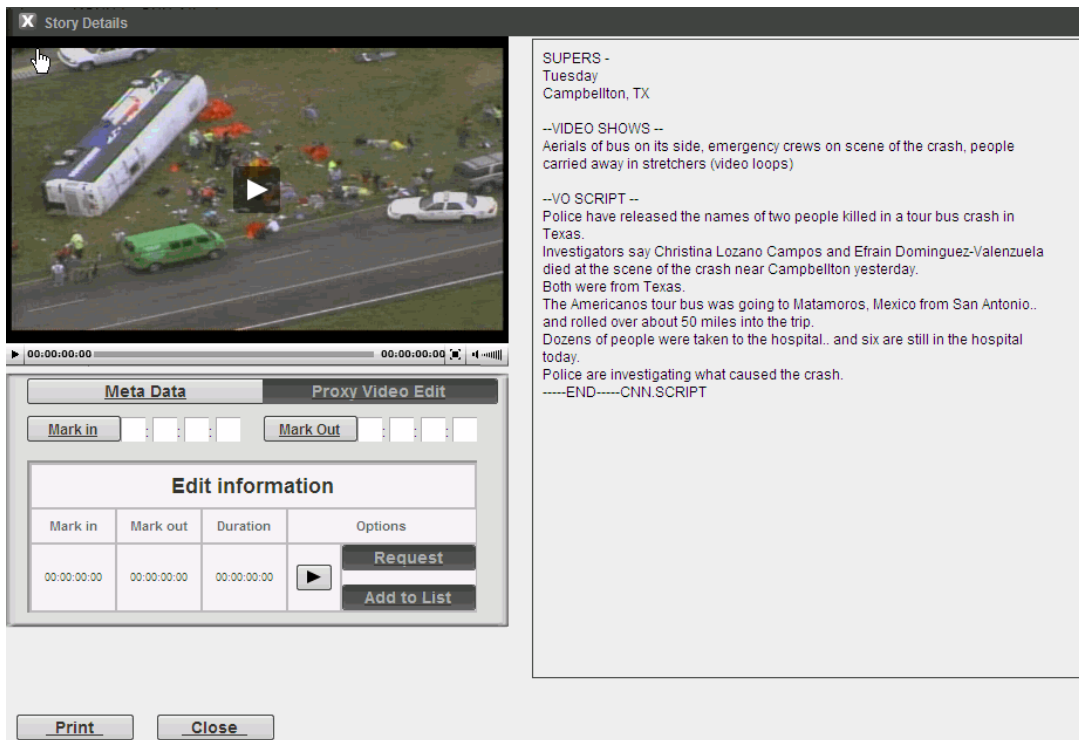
X Story Details

00:00:00:00 00:00:00:00

Meta Data Proxy Video Edit

Mark in : : : Mark Out : : :

Edit information

| Mark in | Mark out | Duration | Options |
|---|---|---|---|
| 00:00:00:00 | 00:00:00:00 | 00:00:00:00 | ▶ Request Add to List |

SUPERS -
Tuesday
Campbellton, TX

--VIDEO SHOWS --
Aerials of bus on its side, emergency crews on scene of the crash, people carried away in stretchers (video loops)

--VO SCRIPT --
Police have released the names of two people killed in a tour bus crash in Texas.
Investigators say Christina Lozano Campos and Efrain Dominguez-Valenzuela died at the scene of the crash near Campbellton yesterday.
Both were from Texas.
The Americanos tour bus was going to Matamoros, Mexico from San Antonio.. and rolled over about 50 miles into the trip.
Dozens of people were taken to the hospital.. and six are still in the hospital today.
Police are investigating what caused the crash.
-----END-----CNN.SCRIPT

Print Close